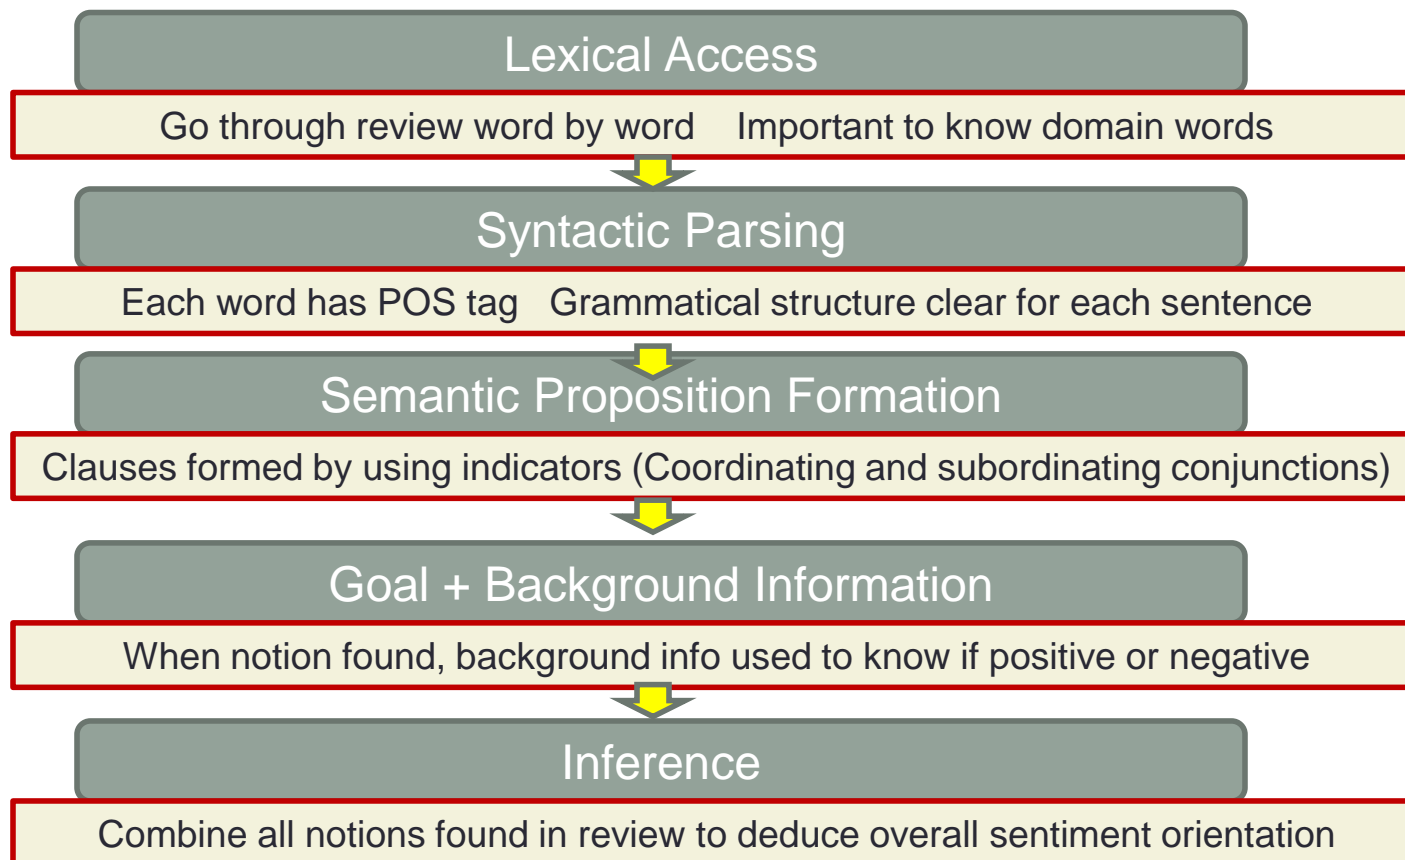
Lexical Access

Go through review word by word    Important to know domain words

Syntactic Parsing

Each word has POS tag    Grammatical structure clear for each sentence

Semantic Proposition Formation

Clauses formed by using indicators (Coordinating and subordinating conjunctions)

Goal + Background Information

When notion found, background info used to know if positive or negative

Inference

Combine all notions found in review to deduce overall sentiment orientation